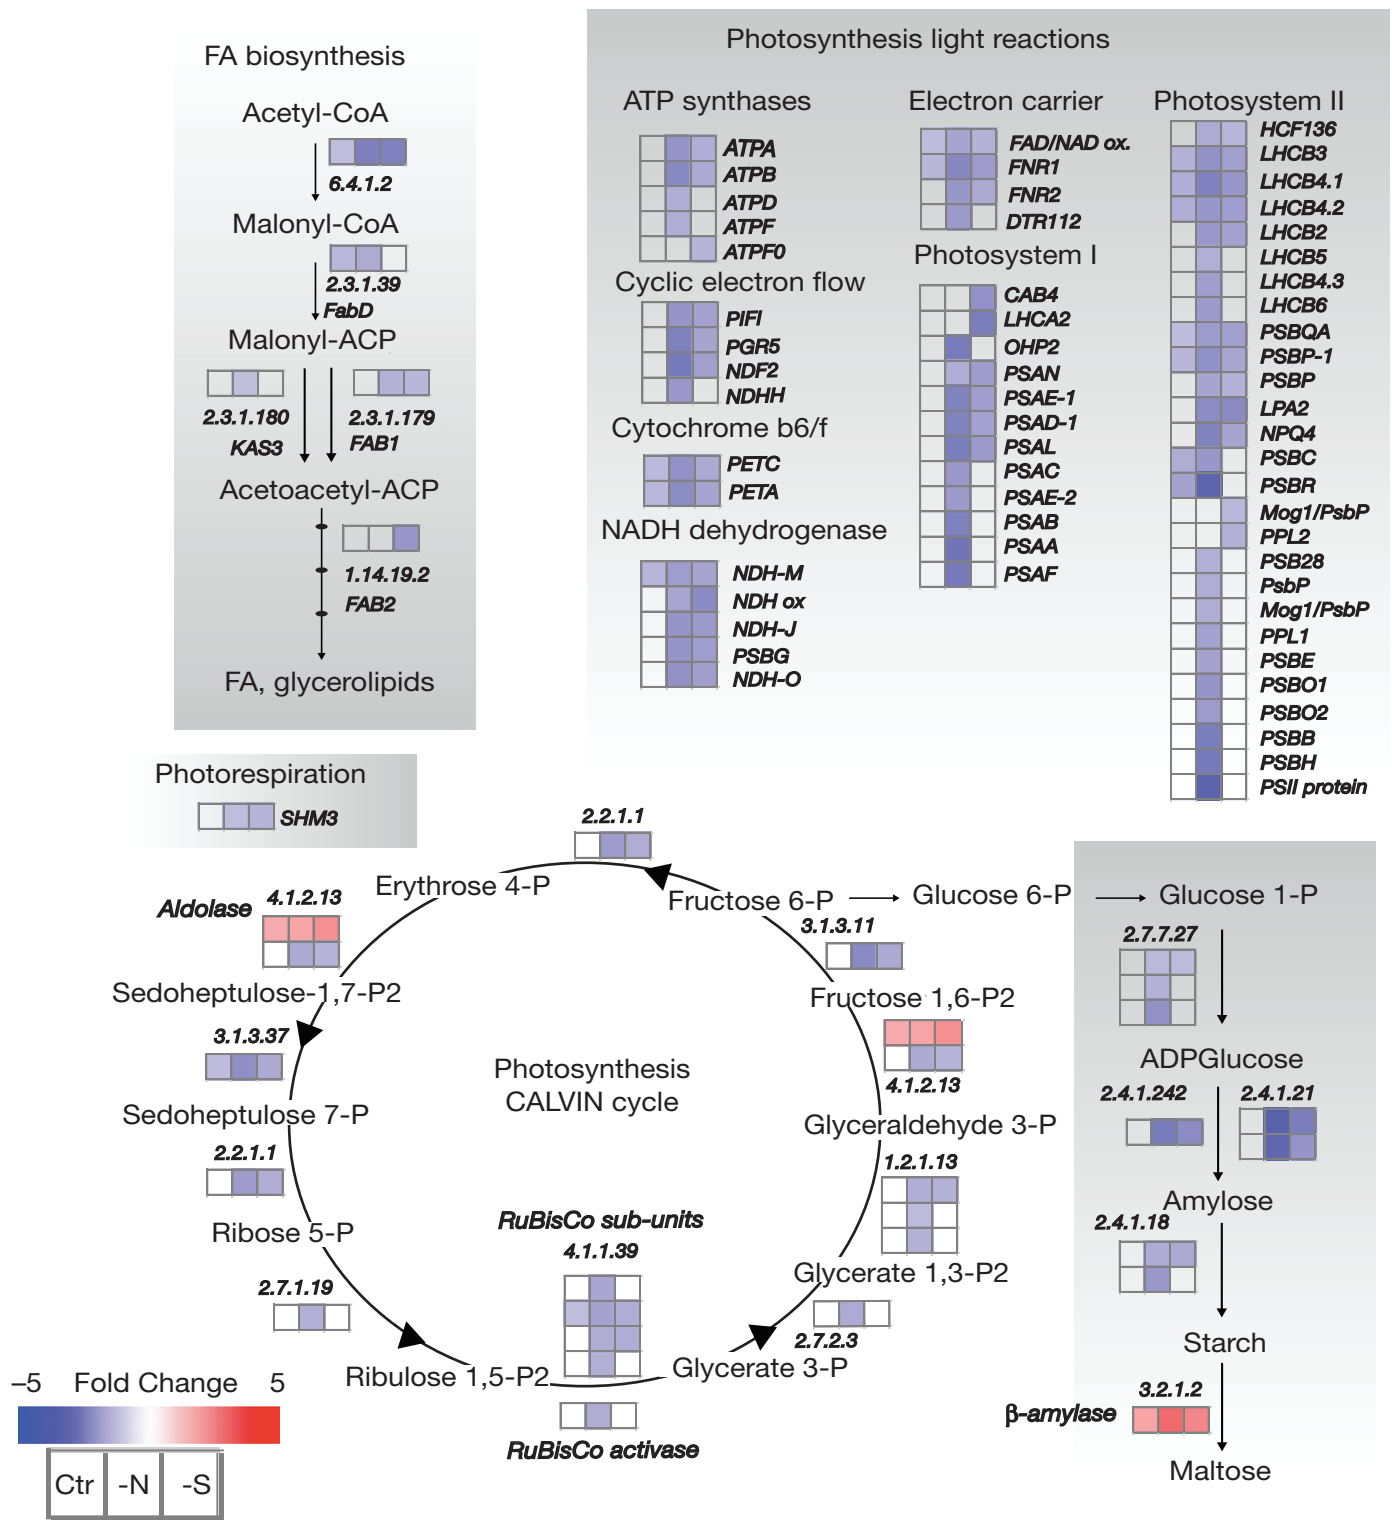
FA biosynthesis
Acetyl-CoA
6.4.1.2
Malonyl-CoA
2.3.1.39
FabD
Malonyl-ACP
2.3.1.180
KAS3
2.3.1.179
FAB1
Acetoacetyl-ACP
1.14.19.2
FAB2
FA, glycerolipids

Photosynthesis light reactions
ATP synthases
ATPA
ATPB
ATPD
ATPF
ATPF0
Cyclic electron flow
PIFI
PGR5
NDF2
NDHH
Cytochrome b6/f
PETC
PETA
NADH dehydrogenase
NDH-M
NDH ox
NDH-J
PSBG
NDH-O
Electron carrier
FAD/NAD ox.
FNR1
FNR2
DTR112
Photosystem I
CAB4
LHCA2
OHP2
PSAN
PSAE-1
PSAD-1
PSAL
PSAC
PSAE-2
PSAB
PSAA
PSAF
Photosystem II
HCF136
LHCB3
LHCB4.1
LHCB4.2
LHCB2
LHCB5
LHCB4.3
LHCB6
PSBQA
PSBP-1
PSBP
LPA2
NPQ4
PSBC
PSBR
Mog1/PsbP
PPL2
PSB28
PsbP
Mog1/PsbP
PPL1
PSBE
PSBO1
PSBO2
PSBB
PSBH
PSII protein

Photorespiration
SHM3

2.2.1.1
Erythrose 4-P
Fructose 6-P
Glucose 6-P
Glucose 1-P
Aldolase
4.1.2.13
3.1.3.11
2.7.7.27
Sedoheptulose-1,7-P2
Fructose 1,6-P2
3.1.3.37
ADPGlucose
Photosynthesis CALVIN cycle
4.1.2.13
2.4.1.242
2.4.1.21
Sedoheptulose 7-P
Glyceraldehyde 3-P
2.2.1.1
1.2.1.13
Amylose
2.4.1.18
Ribose 5-P
RuBisCo sub-units
4.1.1.39
Glycerate 1,3-P2
2.7.1.19
2.7.2.3
Starch
–5 Fold Change 5
Ribulose 1,5-P2
Glycerate 3-P
3.2.1.2
β-amylase
RuBisCo activase
Ctr -N -S
Maltose